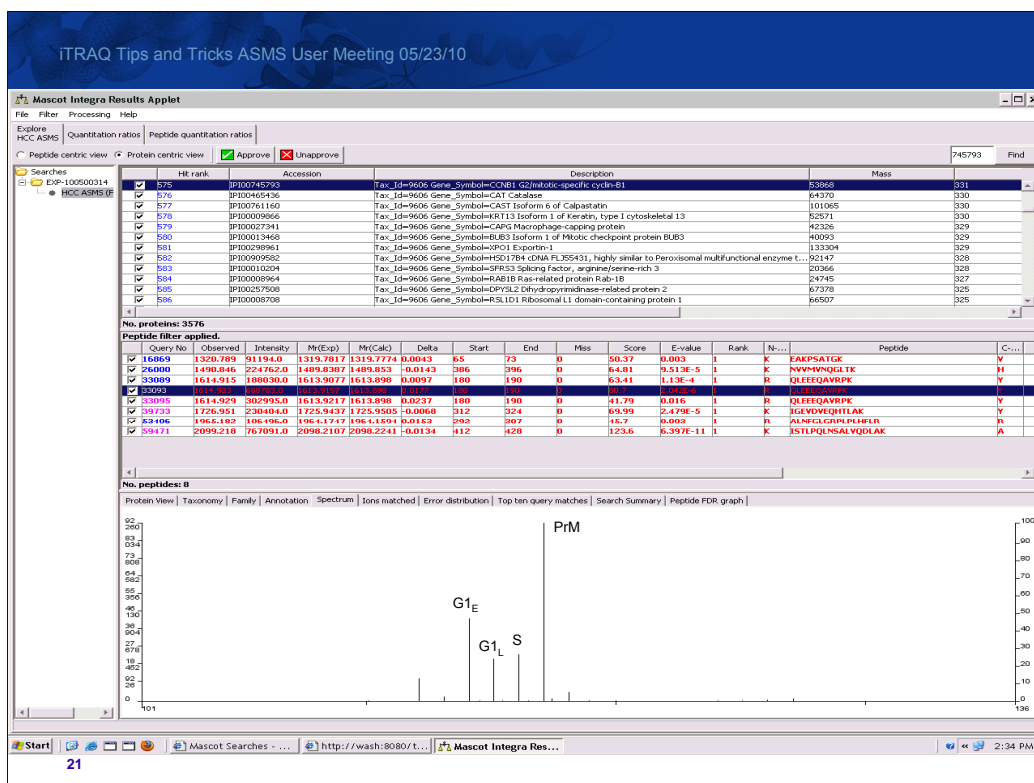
iTRAQ Tips and Tricks ASMS User Meeting 05/23/10

Mascot Integra Results Applet

File Filter Processing Help

Explore HCC ASMS | Quantitation ratios | Peptide quantitation ratios

Peptide centric view Protein centric view Approve Unapprove 745793 Find

Searches
EXP-100500314
HCC ASMS (F

| | Hit rank | Accession | Description | Mass | |
|---|---|---|---|---|---|
| ☑ | 575 | IPI00745793 | Tax_Id=9606 Gene_Symbol=CCNB1 G2/mitotic-specific cyclin-B1 | 53868 | 331 |
| ☑ | 576 | IPI00465436 | Tax_Id=9606 Gene_Symbol=CAT Catalase | 64370 | 330 |
| ☑ | 577 | IPI00761160 | Tax_Id=9606 Gene_Symbol=CAST Isoform 6 of Calpastatin | 101065 | 330 |
| ☑ | 578 | IPI00009866 | Tax_Id=9606 Gene_Symbol=KRT13 Isoform 1 of Keratin, type I cytoskeletal 13 | 52571 | 330 |
| ☑ | 579 | IPI00027341 | Tax_Id=9606 Gene_Symbol=CAPG Macrophage-capping protein | 42326 | 329 |
| ☑ | 580 | IPI00013468 | Tax_Id=9606 Gene_Symbol=BUB3 Isoform 1 of Mitotic checkpoint protein BUB3 | 40093 | 329 |
| ☑ | 581 | IPI00298961 | Tax_Id=9606 Gene_Symbol=XPO1 Exportin-1 | 133304 | 329 |
| ☑ | 582 | IPI00909582 | Tax_Id=9606 Gene_Symbol=HSD17B4 cDNA FLJ55431, highly similar to Peroxisomal multifunctional enzyme t... | 92147 | 328 |
| ☑ | 583 | IPI00010204 | Tax_Id=9606 Gene_Symbol=SFRS3 Splicing factor, arginine/serine-rich 3 | 20366 | 328 |
| ☑ | 584 | IPI00008964 | Tax_Id=9606 Gene_Symbol=RAB1B Ras-related protein Rab-1B | 24745 | 327 |
| ☑ | 585 | IPI00257508 | Tax_Id=9606 Gene_Symbol=DPYSL2 Dihydropyrimidinase-related protein 2 | 67378 | 325 |
| ☑ | 586 | IPI00008708 | Tax_Id=9606 Gene_Symbol=RSL1D1 Ribosomal L1 domain-containing protein 1 | 66507 | 325 |

No. proteins: 3576
Peptide filter applied.

| Query No | Observed | Intensity | Mr(Exp) | Mr(Calc) | Delta | Start | End | Miss | Score | E-value | Rank | N-... | Peptide | C-... |
|---|---|---|---|---|---|---|---|---|---|---|---|---|---|---|
| 16869 | 1320.789 | 91194.0 | 1319.7817 | 1319.7774 | 0.0043 | 65 | 73 | 0 | 50.37 | 0.003 | 1 | K | EAKPSATGK | V |
| 26000 | 1490.846 | 224762.0 | 1489.8387 | 1489.853 | -0.0143 | 386 | 396 | 0 | 64.81 | 9.513E-5 | 1 | K | NVVMVNQGLTK | H |
| 33089 | 1614.915 | 188030.0 | 1613.9077 | 1613.898 | 0.0097 | 180 | 190 | 0 | 63.41 | 1.13E-4 | 1 | R | QLEEEQAVRPK | Y |
| 33093 | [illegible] | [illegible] | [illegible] | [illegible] | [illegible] | 180 | 190 | 0 | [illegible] | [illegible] | 1 | R | QLEEEQAVRPK | Y |
| 33095 | 1614.929 | 302995.0 | 1613.9217 | 1613.898 | 0.0237 | 180 | 190 | 0 | 41.79 | 0.016 | 1 | R | QLEEEQAVRPK | Y |
| 39733 | 1726.951 | 230404.0 | 1725.9437 | 1725.9505 | -0.0068 | 312 | 324 | 0 | 69.99 | 2.479E-5 | 1 | K | IGEVDVEQHTLAK | Y |
| 53406 | 1965.182 | 106496.0 | 1964.1747 | 1964.1594 | 0.0153 | 292 | 307 | 0 | 45.7 | 0.003 | 1 | R | ALNFGLGRPLPLHFLR | R |
| 59471 | 2099.218 | 767091.0 | 2098.2107 | 2098.2241 | -0.0134 | 412 | 428 | 0 | 123.6 | 6.397E-11 | 1 | K | ISTLPQLNSALVQDLAK | A |

No. peptides: 8

Protein View | Taxonomy | Family | Annotation | Spectrum | Ions matched | Error distribution | Top ten query matches | Search Summary | Peptide FDR graph

92 280
83 034
73 808
64 582
55 356
46 130
36 904
27 678
18 452
9 226
0
101
PrM
G1$_E$
G1$_L$
S
100
90
80
70
60
50
40
30
20
10
0
136

Start | Mascot Searches - ... | http://wash:8080/t... | Mascot Integra Res... | 2:34 PM

21